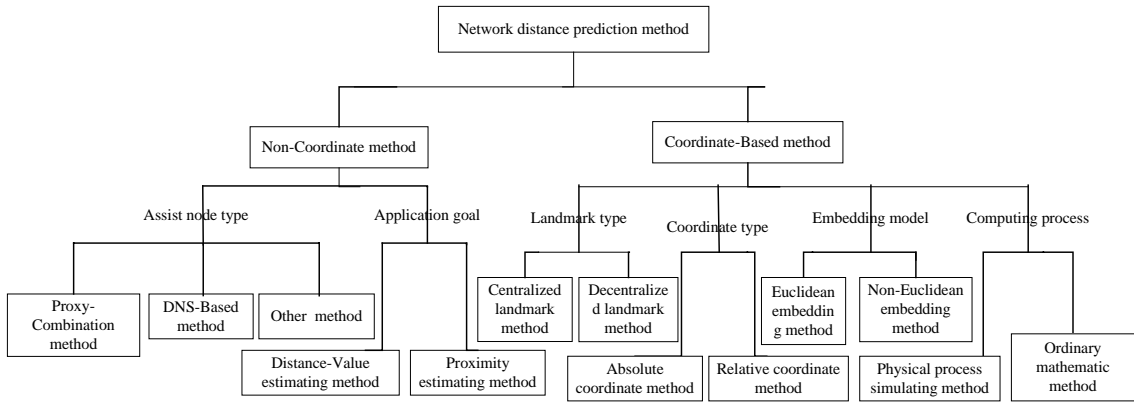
Network distance prediction method

Non-Coordinate method

Coordinate-Based method

Assist node type

Application goal

Landmark type

Coordinate type

Embedding model

Computing process

Proxy-Combination method

DNS-Based method

Other method

Distance-Value estimating method

Proximity estimating method

Centralized landmark method

Decentralized landmark method

Absolute coordinate method

Relative coordinate method

Euclidean embedding method

Non-Euclidean embedding method

Physical process simulating method

Ordinary mathematic method